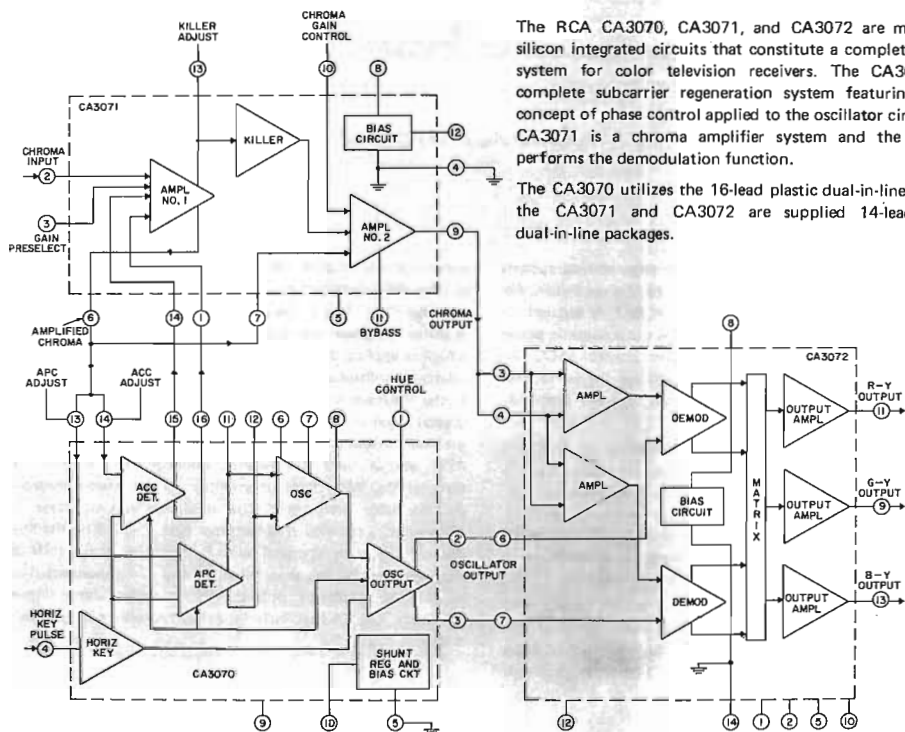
The RCA CA3070, CA3071, and CA3072 are m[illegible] silicon integrated circuits that constitute a complet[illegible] system for color television receivers. The CA3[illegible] complete subcarrier regeneration system featurin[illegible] concept of phase control applied to the oscillator cir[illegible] CA3071 is a chroma amplifier system and the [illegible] performs the demodulation function.

The CA3070 utilizes the 16-lead plastic dual-in-line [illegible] the CA3071 and CA3072 are supplied 14-lea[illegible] dual-in-line packages.

KILLER ADJUST
13
CHROMA GAIN CONTROL
10
8
CA3071
KILLER
BIAS CIRCUIT
12
CHROMA INPUT
2
AMPL NO. 1
4
3
GAIN PRESELECT
AMPL NO. 2
9
6
14
1
7
5
11
BYBASS
AMPLIFIED CHROMA
CHROMA OUTPUT
APC ADJUST
ACC ADJUST
HUE CONTROL
13
14
15
16
11
12
6
7
8
1
ACC DET.
OSC
APC DET.
OSC OUTPUT
2
OSCILLATOR OUTPUT
3
HORIZ KEY PULSE
4
HORIZ KEY
SHUNT REG AND BIAS CKT
CA3070
9
10
5

8
CA3072
3
4
AMPL
AMPL
DEMOD
DEMOD
BIAS CIRCUIT
M A T R I X
6
7
OUTPUT AMPL
OUTPUT AMPL
OUTPUT AMPL
R–Y OUTPUT
11
G–Y OUTPUT
9
B–Y OUTPUT
13
12
14
1
2
5
10